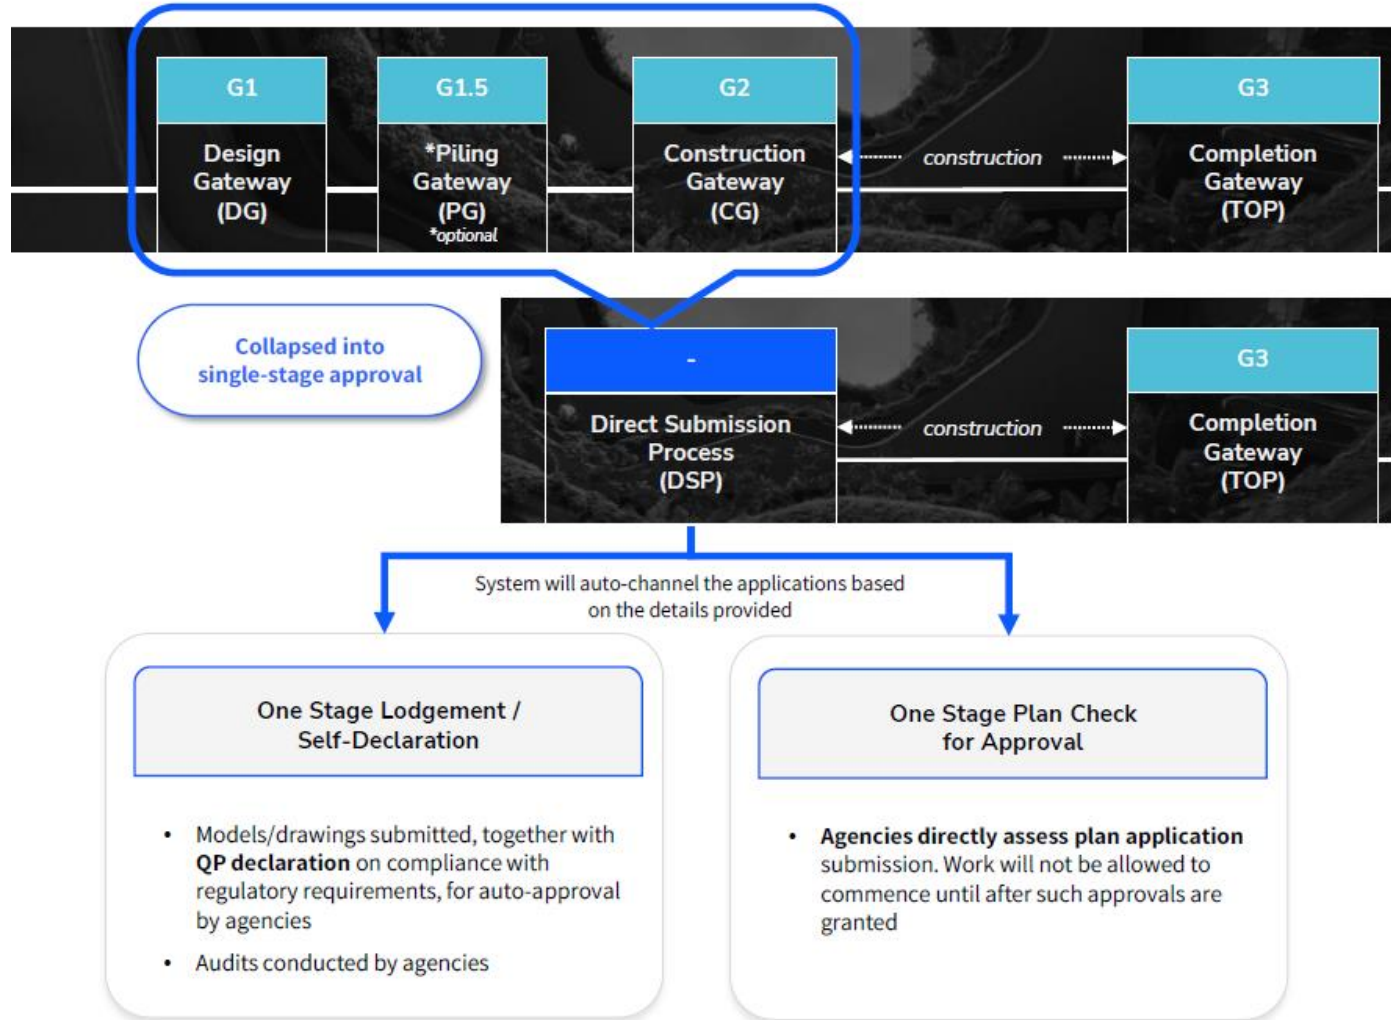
G1

Design Gateway (DG)

G1.5

*Piling Gateway (PG)
*optional

G2

Construction Gateway (CG)

construction

G3

Completion Gateway (TOP)

Collapsed into single-stage approval

-

Direct Submission Process (DSP)

construction

G3

Completion Gateway (TOP)

System will auto-channel the applications based on the details provided

One Stage Lodgement / Self-Declaration

- Models/drawings submitted, together with **QP declaration** on compliance with regulatory requirements, for auto-approval by agencies
- Audits conducted by agencies

One Stage Plan Check for Approval

- **Agencies directly assess plan application** submission. Work will not be allowed to commence until after such approvals are granted